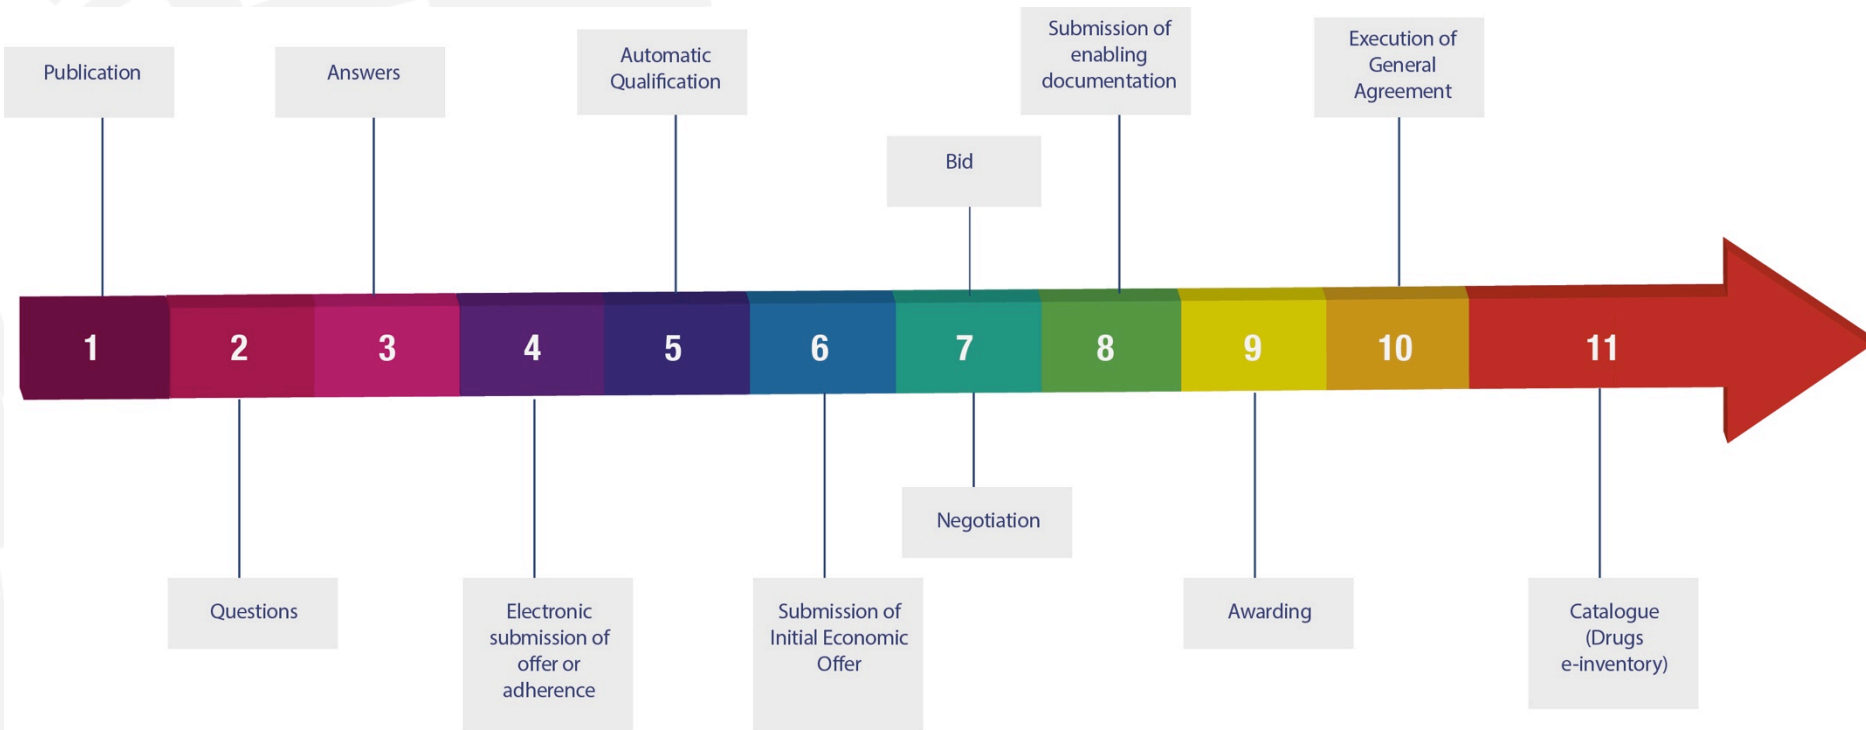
Publication

Answers

Automatic Qualification

Bid

Submission of enabling documentation

Execution of General Agreement

1 2 3 4 5 6 7 8 9 10 11

Questions

Electronic submission of offer or adherence

Submission of Initial Economic Offer

Negotiation

Awarding

Catalogue (Drugs e-inventory)